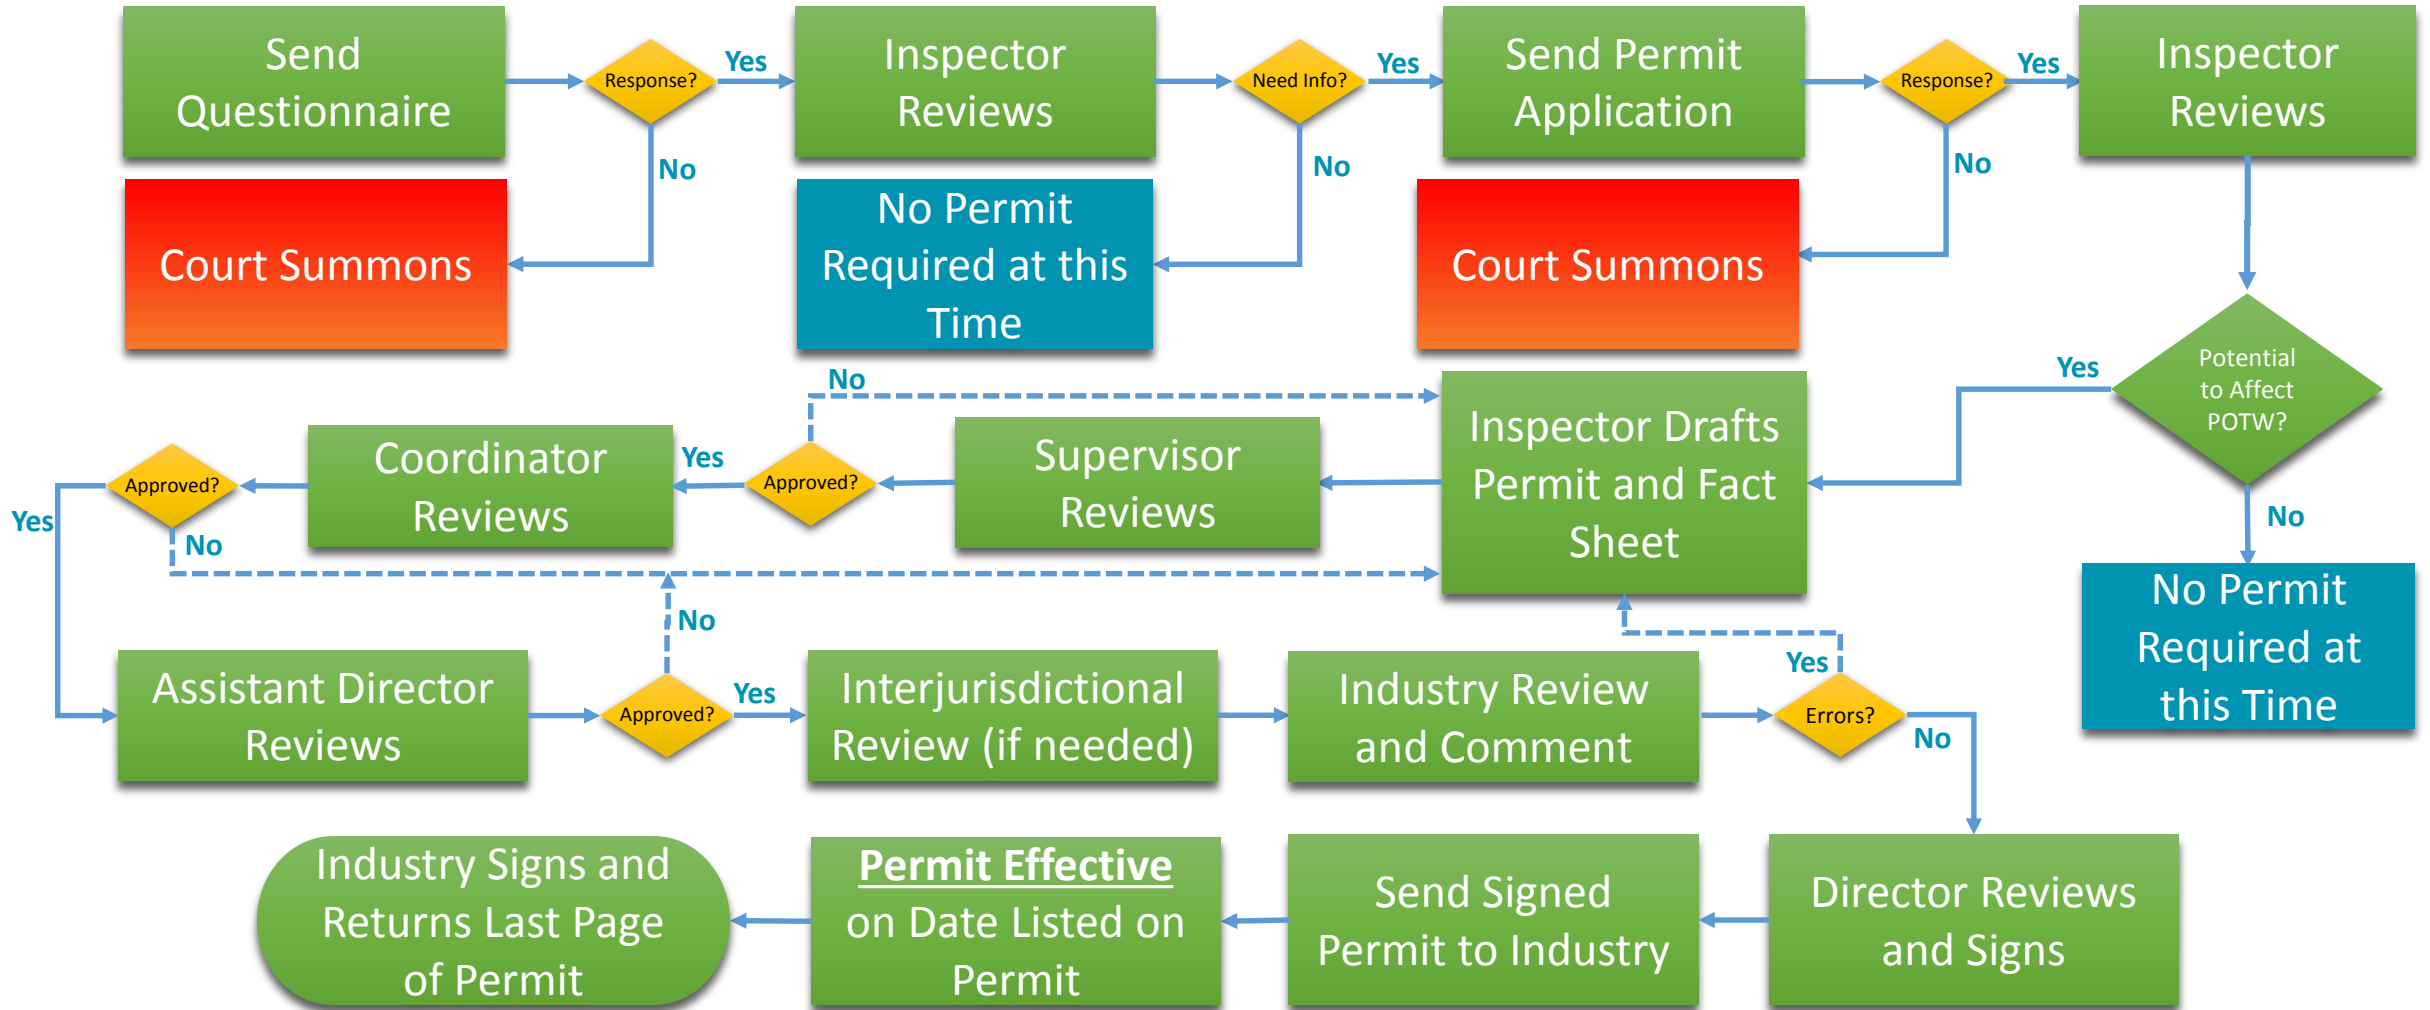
Send Questionnaire

Response?

Yes

No

Court Summons

Inspector Reviews

Need Info?

Yes

No

No Permit Required at this Time

Send Permit Application

Response?

Yes

No

Court Summons

Inspector Reviews

Potential to Affect POTW?

Yes

No

No Permit Required at this Time

Inspector Drafts Permit and Fact Sheet

No

Supervisor Reviews

Approved?

Yes

Coordinator Reviews

Approved?

Yes

No

No

Assistant Director Reviews

Approved?

Yes

Interjurisdictional Review (if needed)

Industry Review and Comment

Yes

Errors?

No

Director Reviews and Signs

Send Signed Permit to Industry

**Permit Effective** on Date Listed on Permit

Industry Signs and Returns Last Page of Permit